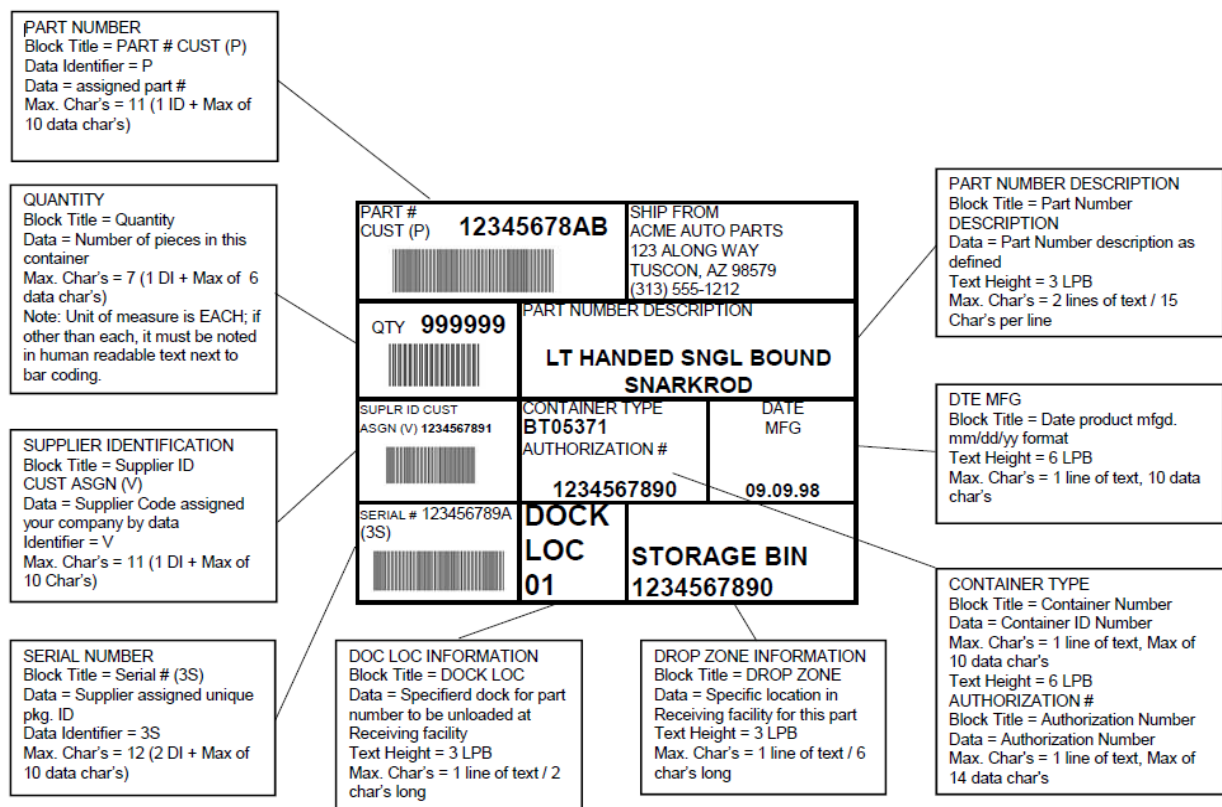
PART NUMBER
Block Title = PART # CUST (P)
Data Identifier = P
Data = assigned part #
Max. Char's = 11 (1 ID + Max of 10 data char's)

QUANTITY
Block Title = Quantity
Data = Number of pieces in this container
Max. Char's = 7 (1 DI + Max of 6 data char's)
Note: Unit of measure is EACH; if other than each, it must be noted in human readable text next to bar coding.

SUPPLIER IDENTIFICATION
Block Title = Supplier ID CUST ASGN (V)
Data = Supplier Code assigned your company by data Identifier = V
Max. Char's = 11 (1 DI + Max of 10 Char's)

SERIAL NUMBER
Block Title = Serial # (3S)
Data = Supplier assigned unique pkg. ID
Data Identifier = 3S
Max. Char's = 12 (2 DI + Max of 10 data char's)

PART # CUST (P) 12345678AB

SHIP FROM
ACME AUTO PARTS
123 ALONG WAY
TUSCON, AZ 98579
(313) 555-1212

QTY 999999

PART NUMBER DESCRIPTION
LT HANDED SNGL BOUND SNARKROD

SUPLR ID CUST ASGN (V) 1234567891

CONTAINER TYPE
BT05371
AUTHORIZATION #
1234567890

DATE MFG
09.09.98

SERIAL # 123456789A (3S)

DOCK LOC 01

STORAGE BIN 1234567890

PART NUMBER DESCRIPTION
Block Title = Part Number DESCRIPTION
Data = Part Number description as defined
Text Height = 3 LPB
Max. Char's = 2 lines of text / 15 Char's per line

DTE MFG
Block Title = Date product mfgd. mm/dd/yy format
Text Height = 6 LPB
Max. Char's = 1 line of text, 10 data char's

CONTAINER TYPE
Block Title = Container Number
Data = Container ID Number
Max. Char's = 1 line of text, Max of 10 data char's
Text Height = 6 LPB
AUTHORIZATION #
Block Title = Authorization Number
Data = Authorization Number
Max. Char's = 1 line of text, Max of 14 data char's

DOC LOC INFORMATION
Block Title = DOCK LOC
Data = Specifierd dock for part number to be unloaded at Receiving facility
Text Height = 3 LPB
Max. Char's = 1 line of text / 2 char's long

DROP ZONE INFORMATION
Block Title = DROP ZONE
Data = Specific location in Receiving facility for this part
Text Height = 3 LPB
Max. Char's = 1 line of text / 6 char's long